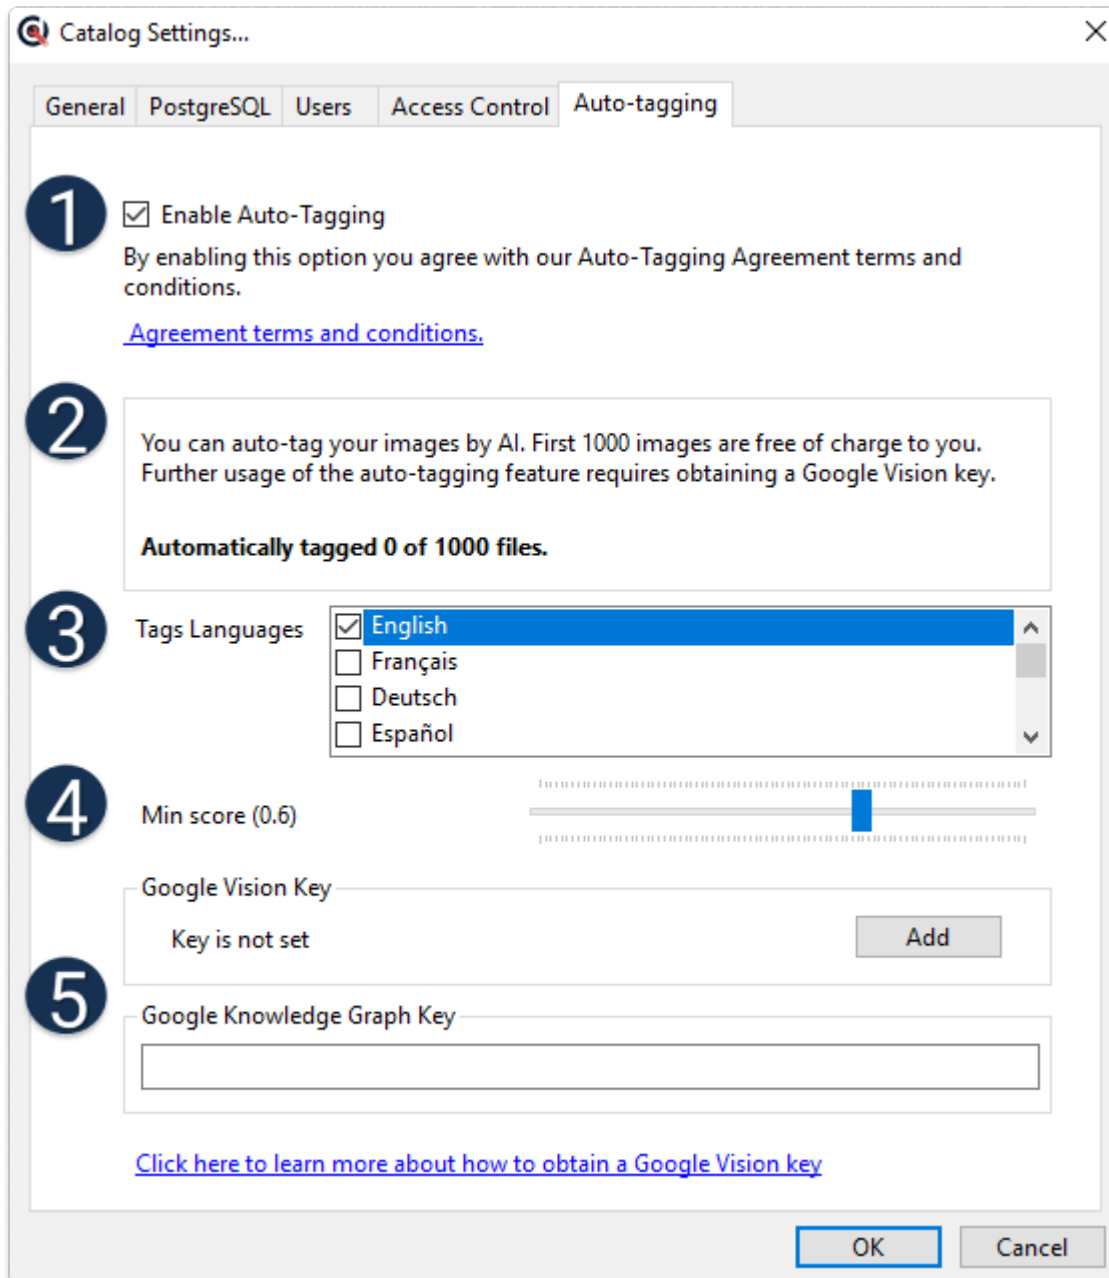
Catalog Settings...

General PostgreSQL Users Access Control Auto-tagging

1

Enable Auto-Tagging

By enabling this option you agree with our Auto-Tagging Agreement terms and conditions.

Agreement terms and conditions.

2

You can auto-tag your images by AI. First 1000 images are free of charge to you. Further usage of the auto-tagging feature requires obtaining a Google Vision key.

**Automatically tagged 0 of 1000 files.**

3

Tags Languages

English
Français
Deutsch
Español

4

Min score (0.6)

Google Vision Key

Key is not set

Add

5

Google Knowledge Graph Key

Click here to learn more about how to obtain a Google Vision key

OK Cancel